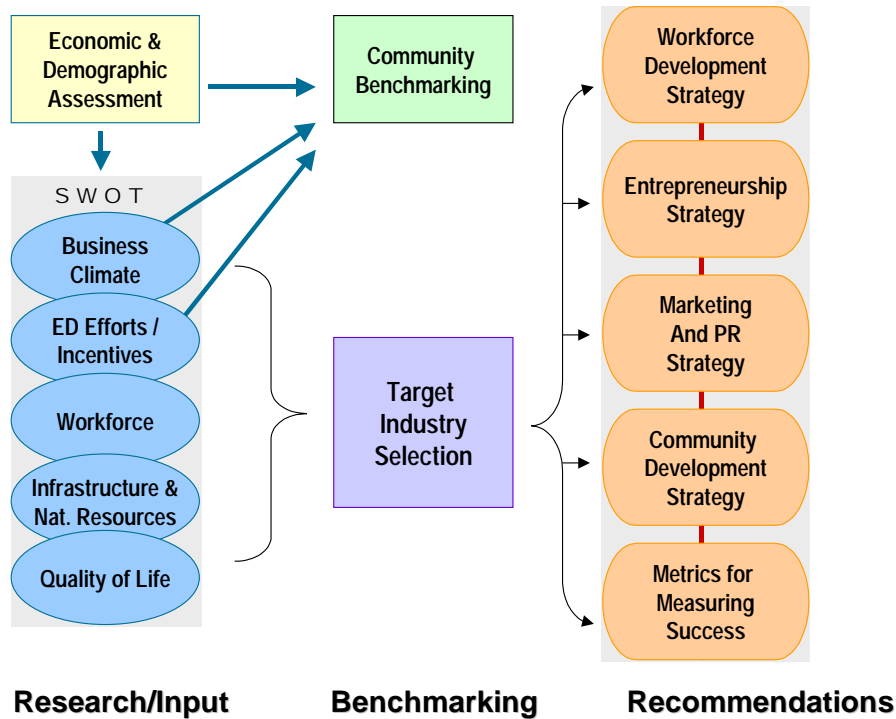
Economic & Demographic Assessment

Community Benchmarking

SWOT

Business Climate

ED Efforts / Incentives

Workforce

Infrastructure & Nat. Resources

Quality of Life

Target Industry Selection

Workforce Development Strategy

Entrepreneurship Strategy

Marketing And PR Strategy

Community Development Strategy

Metrics for Measuring Success

Research/Input

Benchmarking

Recommendations